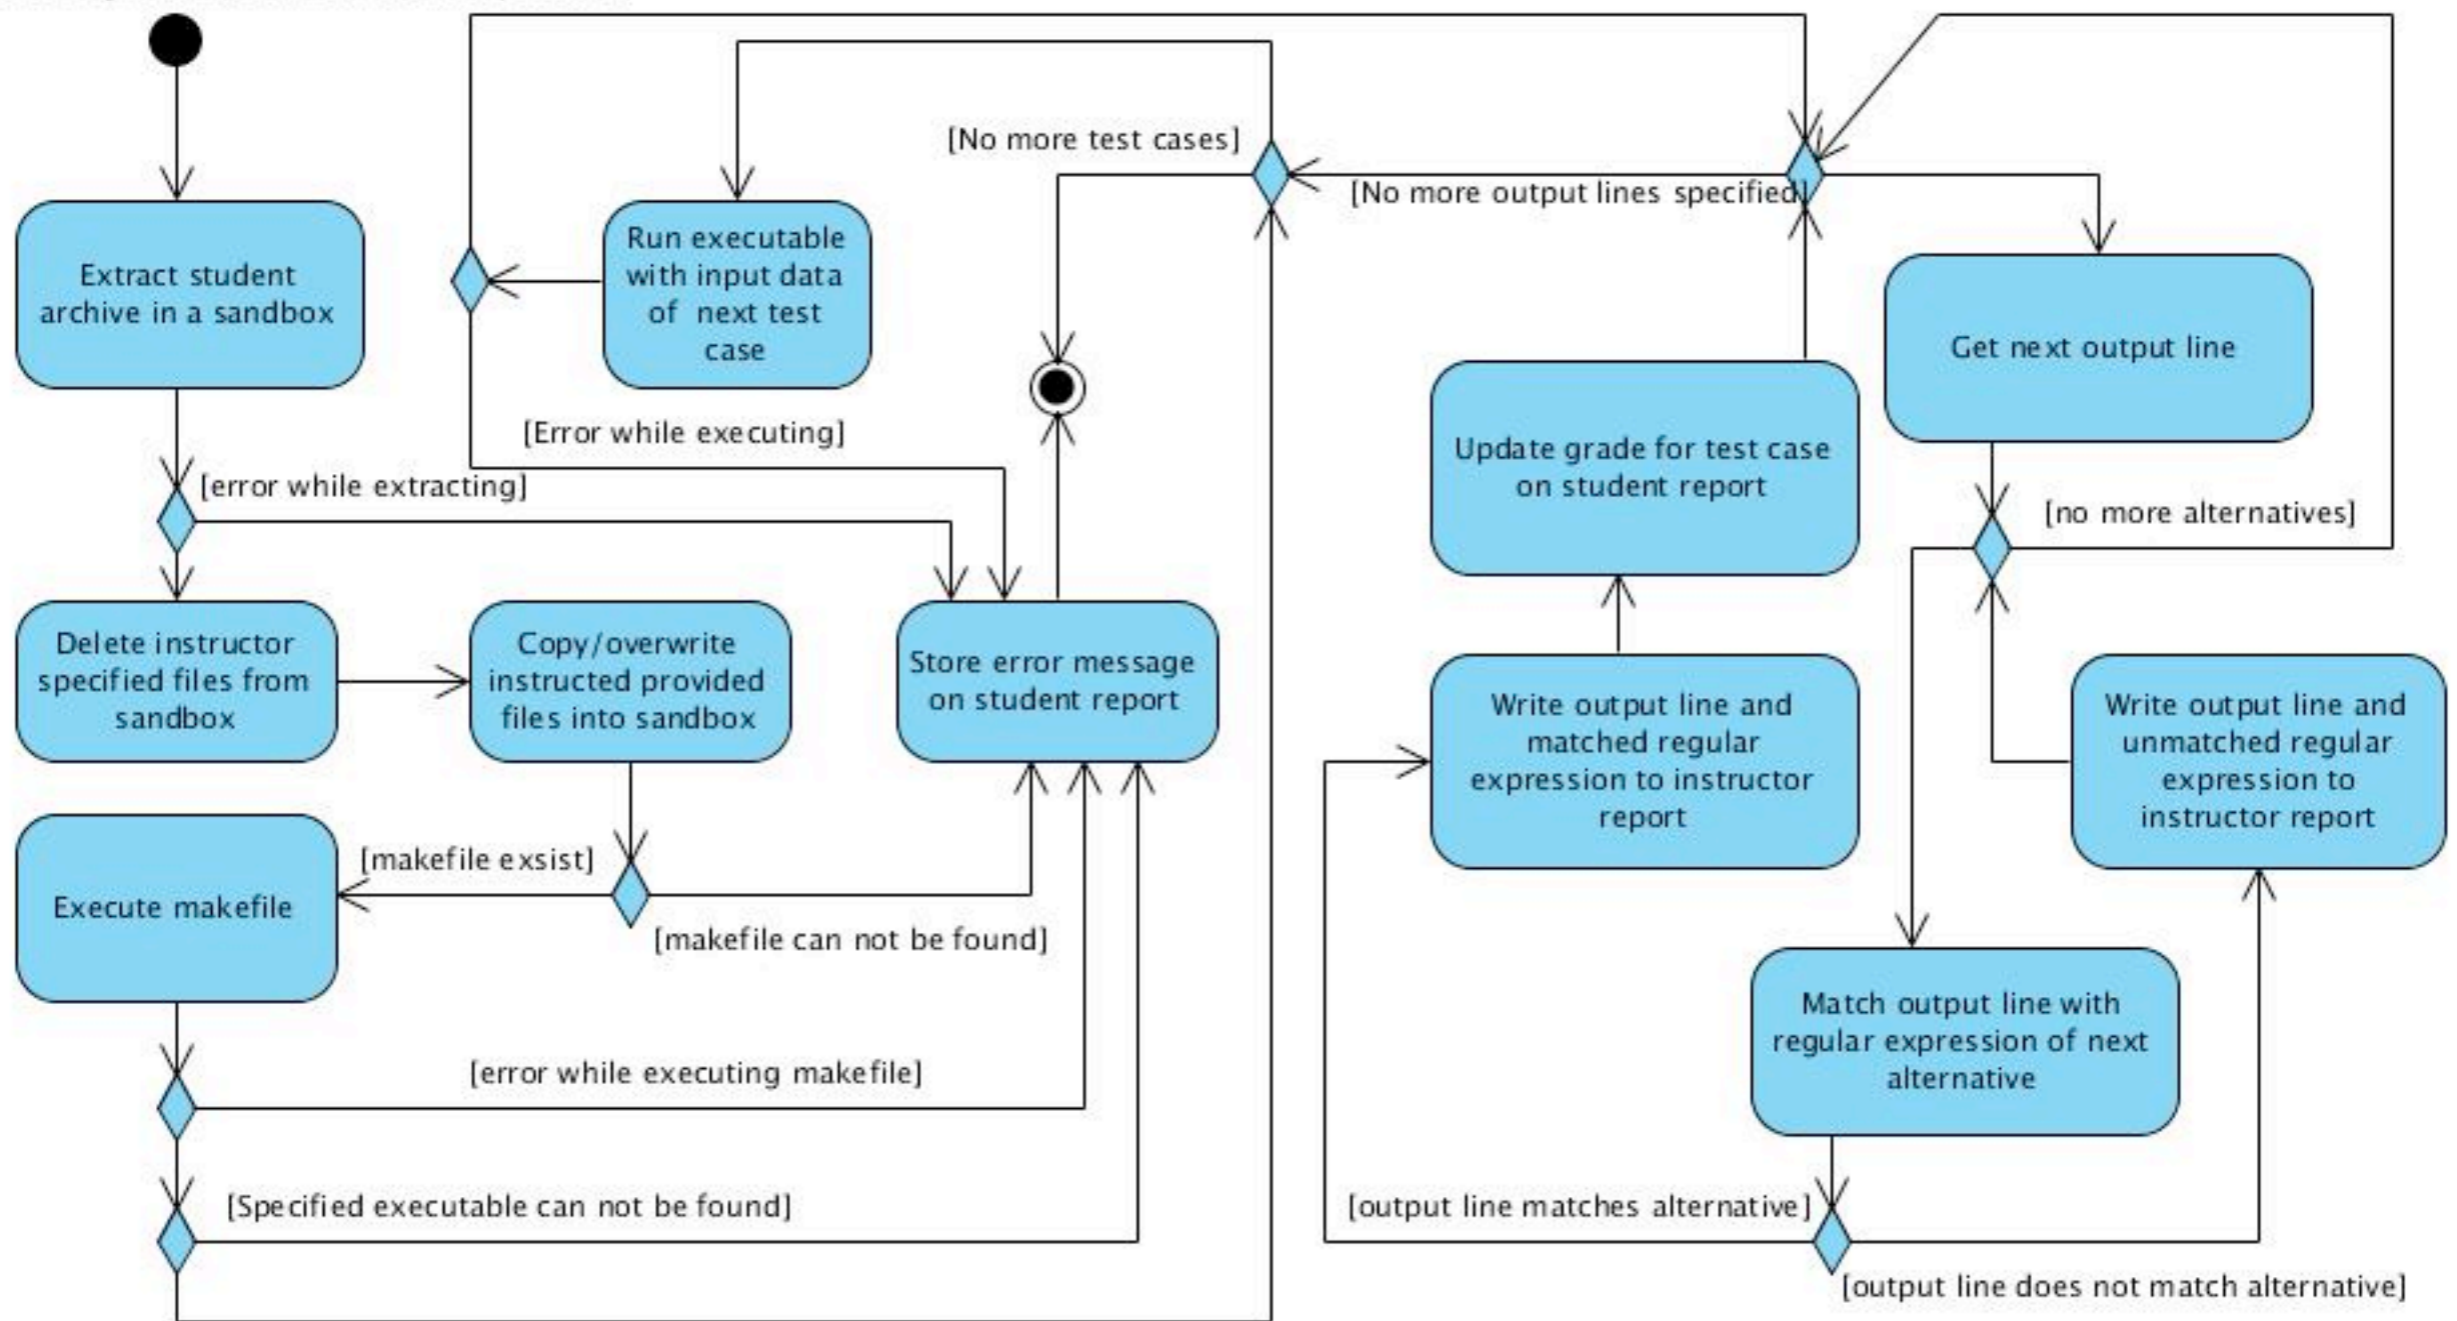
Extract student archive in a sandbox

Run executable with input data of next test case

[No more test cases]

[No more output lines specified]

Get next output line

Update grade for test case on student report

[Error while executing]

[error while extracting]

[no more alternatives]

Delete instructor specified files from sandbox

Copy/overwrite instructed provided files into sandbox

Store error message on student report

Write output line and matched regular expression to instructor report

Write output line and unmatched regular expression to instructor report

[makefile exsist]

Execute makefile

[makefile can not be found]

Match output line with regular expression of next alternative

[error while executing makefile]

[Specified executable can not be found]

[output line matches alternative]

[output line does not match alternative]